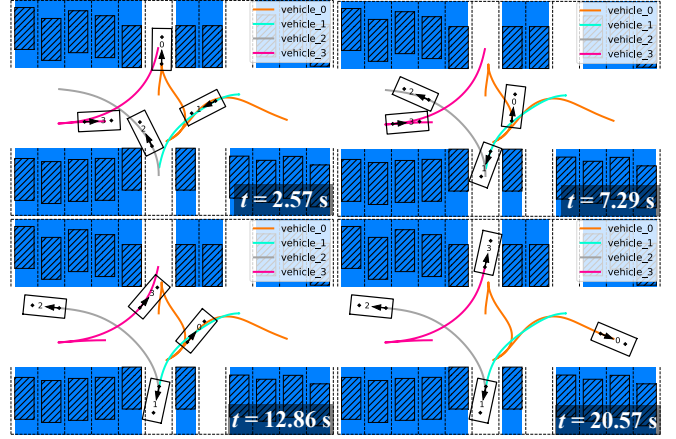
vehicle_0
vehicle_1
vehicle_2
vehicle_3

0
3
2
1

$t = 2.57$ s

vehicle_0
vehicle_1
vehicle_2
vehicle_3

2
0
3
1

$t = 7.29$ s

vehicle_0
vehicle_1
vehicle_2
vehicle_3

2
3
0
1

$t = 12.86$ s

vehicle_0
vehicle_1
vehicle_2
vehicle_3

3
2
0
1

$t = 20.57$ s